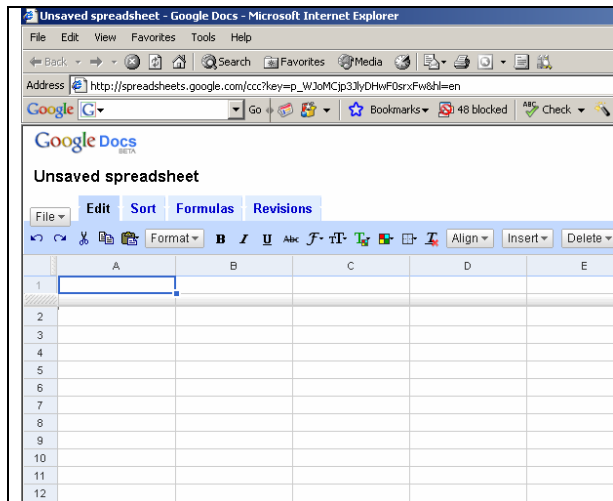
Unsaved spreadsheet - Google Docs - Microsoft Internet Explorer

File Edit View Favorites Tools Help

Back Search Favorites Media

Address http://spreadsheets.google.com/ccc?key=p_WJoMCjp3JlyDHwF0srxFw&hl=en

Google G Go Bookmarks 48 blocked Check

Google Docs BETA

Unsaved spreadsheet

File Edit Sort Formulas Revisions

Format B I U Abc Align Insert Delete

| | A | B | C | D | E |
|---|---|---|---|---|---|
| 1 | | | | | |
| 2 | | | | | |
| 3 | | | | | |
| 4 | | | | | |
| 5 | | | | | |
| 6 | | | | | |
| 7 | | | | | |
| 8 | | | | | |
| 9 | | | | | |
| 10 | | | | | |
| 11 | | | | | |
| 12 | | | | | |